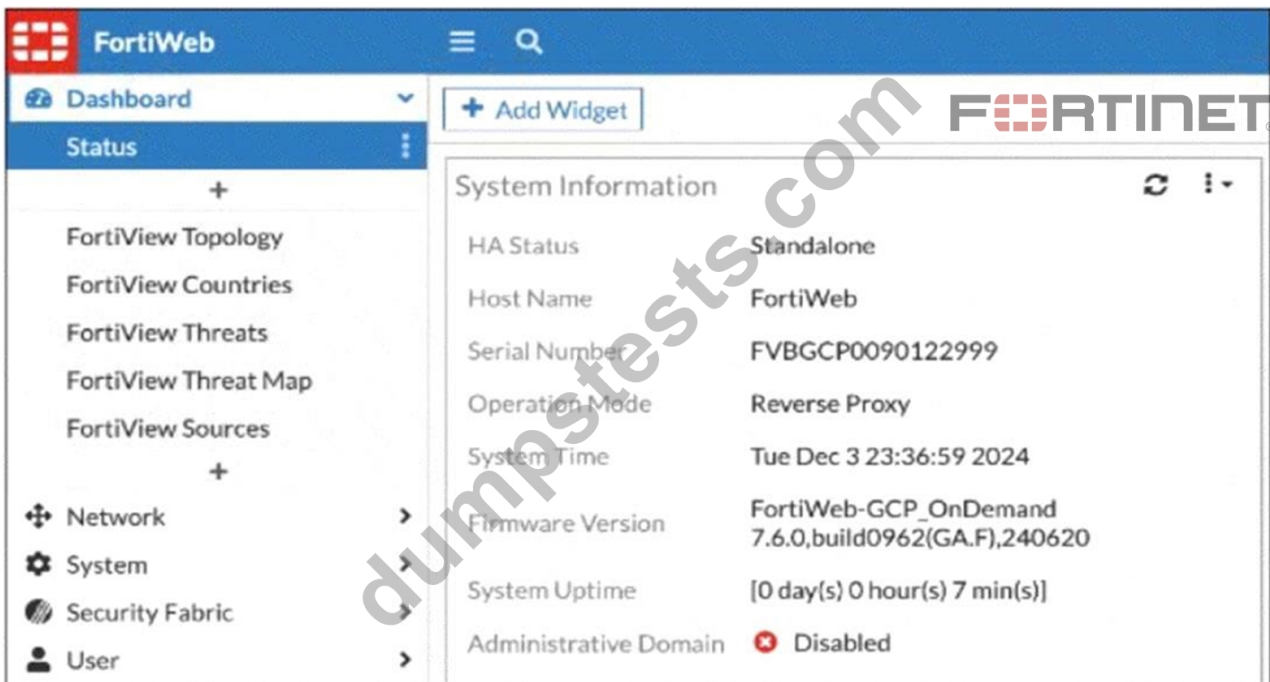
FortiWeb

Dashboard
Status
+
FortiView Topology
FortiView Countries
FortiView Threats
FortiView Threat Map
FortiView Sources
+
Network
System
Security Fabric
User

+ Add Widget

FORTINET

dumpstests.com

System Information

| HA Status | Standalone |
|---|---|
| Host Name | FortiWeb |
| Serial Number | FVBGCP0090122999 |
| Operation Mode | Reverse Proxy |
| System Time | Tue Dec 3 23:36:59 2024 |
| Firmware Version | FortiWeb-GCP_OnDemand 7.6.0,build0962(GA.F),240620 |
| System Uptime | [0 day(s) 0 hour(s) 7 min(s)] |
| Administrative Domain | Disabled |